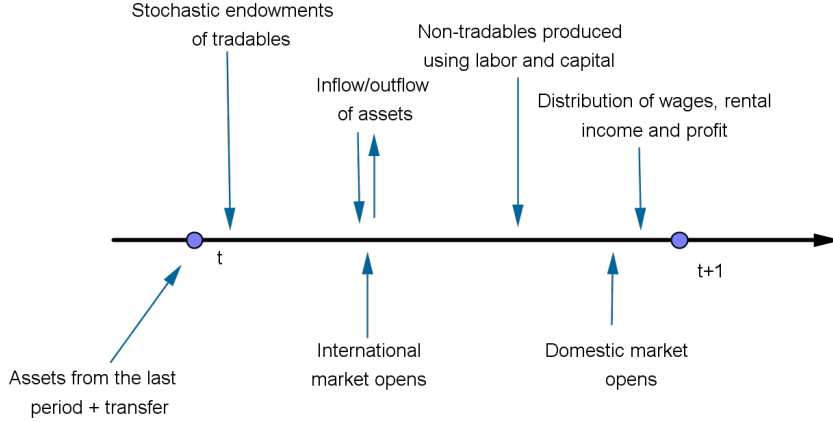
Stochastic endowments of tradables

Non-tradables produced using labor and capital

Inflow/outflow of assets

Distribution of wages, rental income and profit

t

t+1

Assets from the last period + transfer

International market opens

Domestic market opens